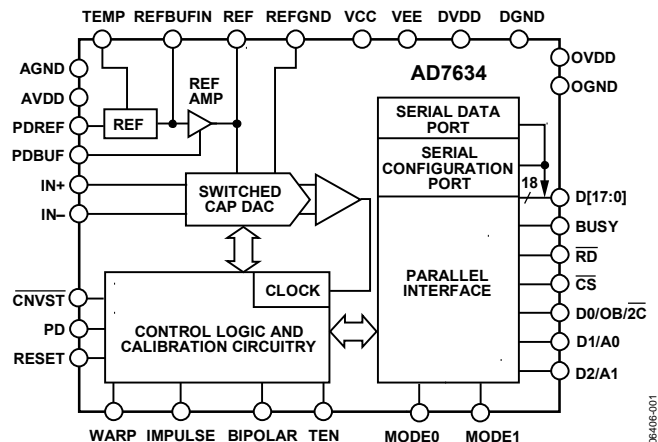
TEMP REFBUFIN REF REFGND VCC VEE DVDD DGND

AGND
AVDD
PDREF
PDBUF
IN+
IN–

REF AMP
REF

AD7634

OVDD
OGND

SERIAL DATA PORT

SERIAL CONFIGURATION PORT

18

D[17:0]
BUSY
$\overline{RD}$
$\overline{CS}$
D0/OB/$\overline{2C}$
D1/A0
D2/A1

SWITCHED CAP DAC

CLOCK

PARALLEL INTERFACE

$\overline{CNVST}$
PD
RESET

CONTROL LOGIC AND CALIBRATION CIRCUITRY

WARP IMPULSE BIPOLAR TEN MODE0 MODE1

06406-001